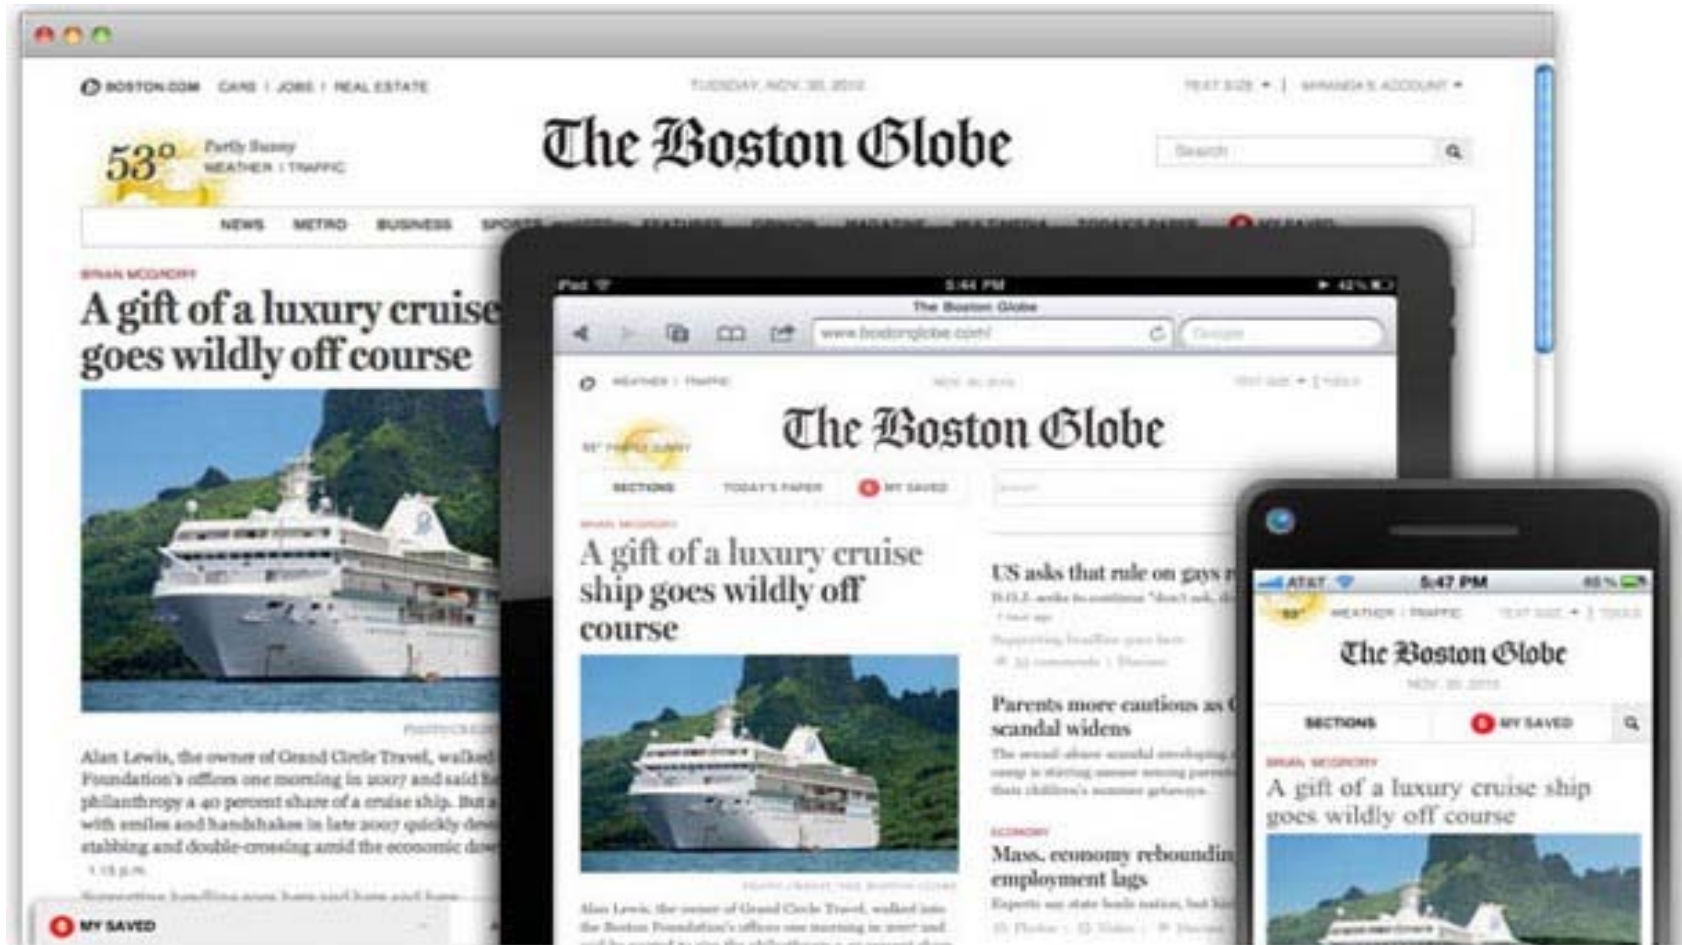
BOSTON.COM CARS | JOBS | REAL ESTATE

TUESDAY, NOV. 20, 2012

TEXT SIZE | MIRANDA'S ACCOUNT

53° Partly Sunny WEATHER | TRAFFIC

The Boston Globe

Search

NEWS METRO BUSINESS SPORTS

BRIAN MCGRORY

A gift of a luxury cruise goes wildly off course

Alan Lewis, the owner of Grand Circle Travel, walked into the Boston Foundation's offices one morning in 2007 and said he wanted to give the philanthropy a 40 percent share of a cruise ship. But a deal that began with smiles and handshakes in late 2007 quickly devolved into back-stabbing and double-crossing amid the economic downturn.

MY SAVED

iPad 5:44 PM

The Boston Globe

www.bostonglobe.com

Google

WEATHER | TRAFFIC

The Boston Globe

SECTIONS TODAY'S PAPER MY SAVED

BRIAN MCGRORY

A gift of a luxury cruise ship goes wildly off course

US asks that rule on gays

Parents more cautious as scandal widens

ECONOMY

Mass. economy rebounding, employment lags

Alan Lewis, the owner of Grand Circle Travel, walked into the Boston Foundation's offices one morning in 2007 and

AT&T 5:47 PM

WEATHER | TRAFFIC

The Boston Globe

SECTIONS MY SAVED

BRIAN MCGRORY

A gift of a luxury cruise ship goes wildly off course